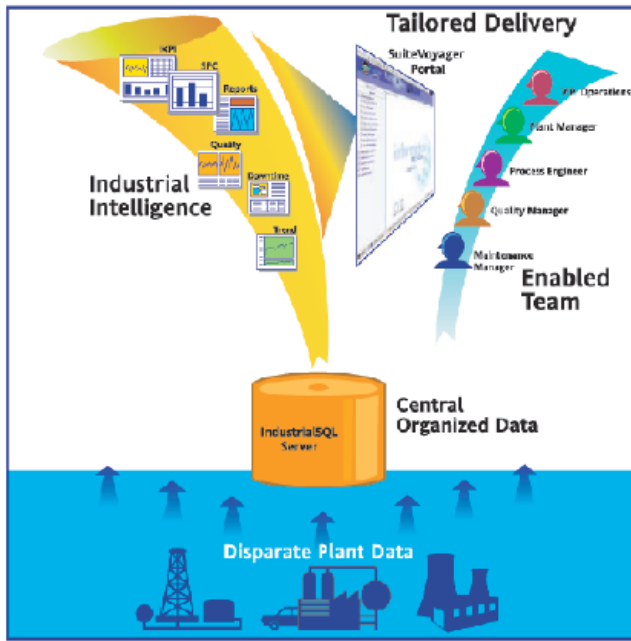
Tailored Delivery

KPI

SPC

Reports

Quality

Downtime

Trend

Industrial Intelligence

SuiteVoyager Portal

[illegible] Operations

Plant Manager

Process Engineer

Quality Manager

Maintenance Manager

Enabled Team

IndustrialSQL Server

Central Organized Data

Disparate Plant Data